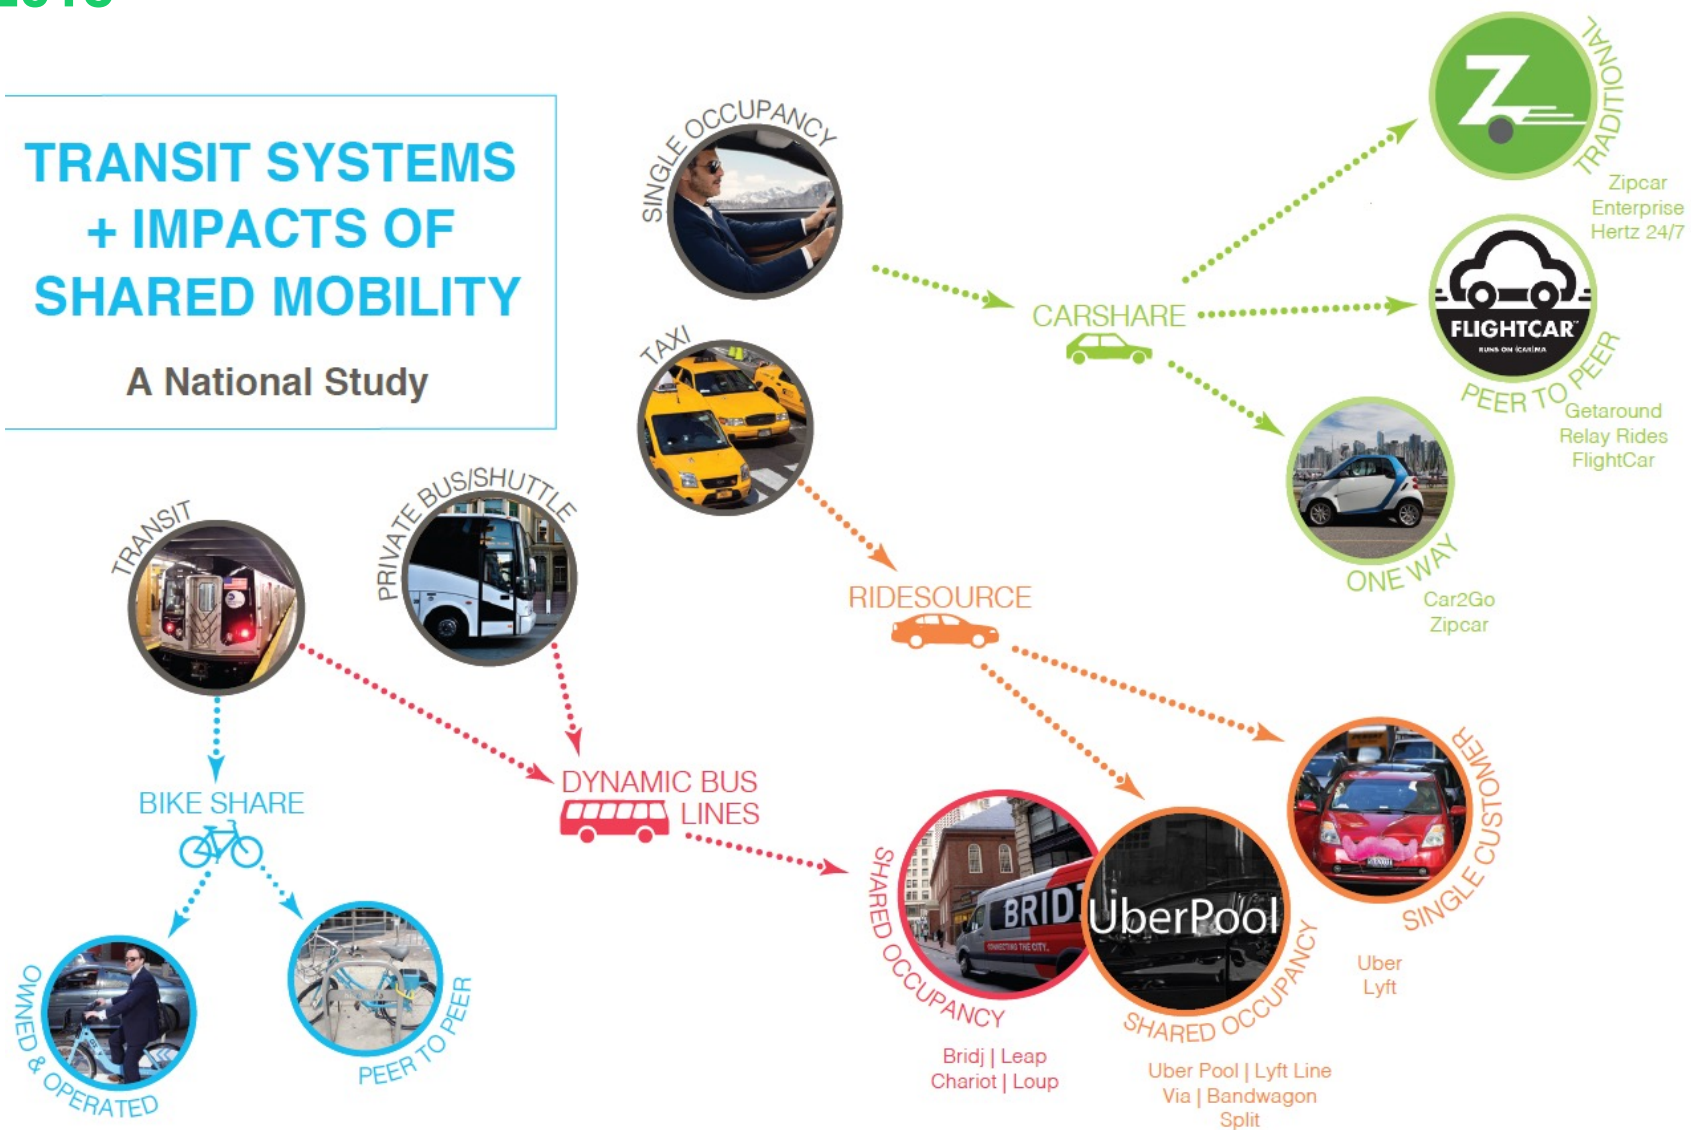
TRANSIT SYSTEMS + IMPACTS OF SHARED MOBILITY

A National Study

SINGLE OCCUPANCY

TAXI

CARSHARE

TRADITIONAL

Zipcar
Enterprise
Hertz 24/7

FLIGHTCAR

PEER TO PEER

Getaround
Relay Rides
FlightCar

ONE WAY

Car2Go
Zipcar

RIDESOURCE

TRANSIT

PRIVATE BUS/SHUTTLE

BIKE SHARE

DYNAMIC BUS LINES

OWNED & OPERATED

PEER TO PEER

BRIDJ

SHARED OCCUPANCY

Bridj | Leap
Chariot | Loup

UberPool

SHARED OCCUPANCY

Uber Pool | Lyft Line
Via | Bandwagon
Split

SINGLE CUSTOMER

Uber
Lyft